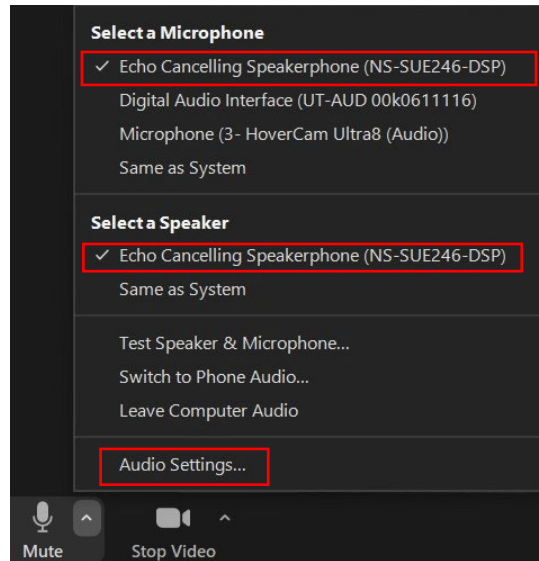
Select a Microphone

✓ Echo Cancelling Speakerphone (NS-SUE246-DSP)

Digital Audio Interface (UT-AUD 00k0611116)

Microphone (3- HoverCam Ultra8 (Audio))

Same as System

Select a Speaker

✓ Echo Cancelling Speakerphone (NS-SUE246-DSP)

Same as System

Test Speaker & Microphone...

Switch to Phone Audio...

Leave Computer Audio

Audio Settings...

Mute

Stop Video